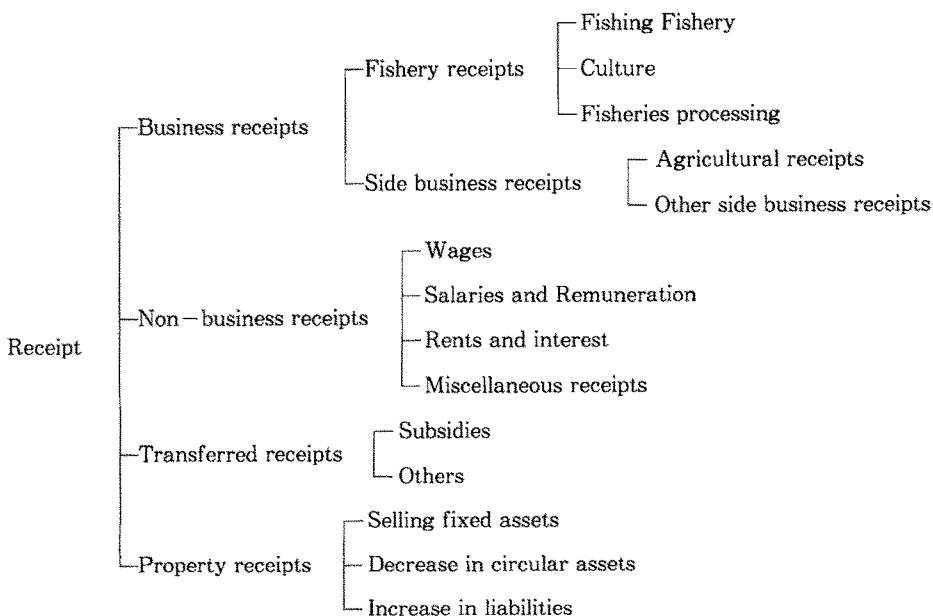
Receipt

Business receipts

Fishery receipts

Fishing Fishery

Culture

Fisheries processing

Side business receipts

Agricultural receipts

Other side business receipts

Non－business receipts

Wages

Salaries and Remuneration

Rents and interest

Miscellaneous receipts

Transferred receipts

Subsidies

Others

Property receipts

Selling fixed assets

Decrease in circular assets

Increase in liabilities